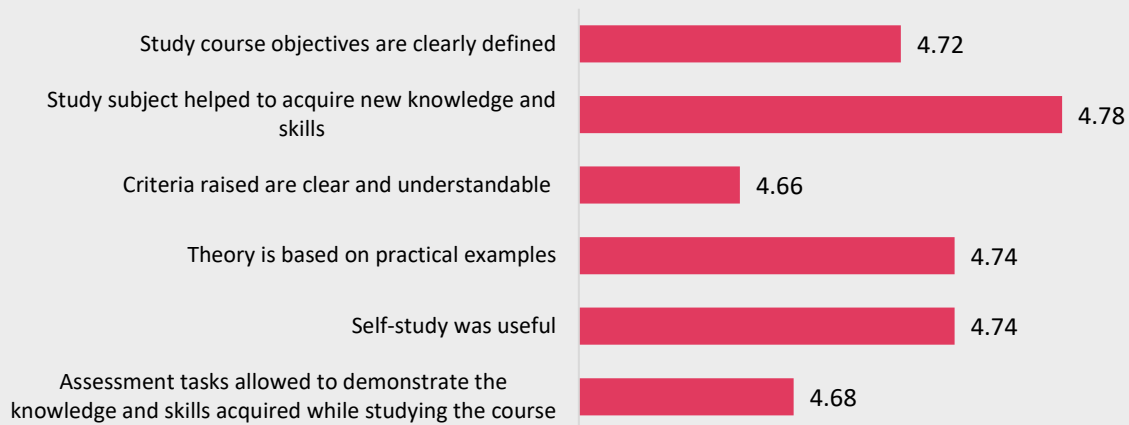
Study course objectives are clearly defined
4.72

Study subject helped to acquire new knowledge and skills
4.78

Criteria raised are clear and understandable
4.66

Theory is based on practical examples
4.74

Self-study was useful
4.74

Assessment tasks allowed to demonstrate the knowledge and skills acquired while studying the course
4.68